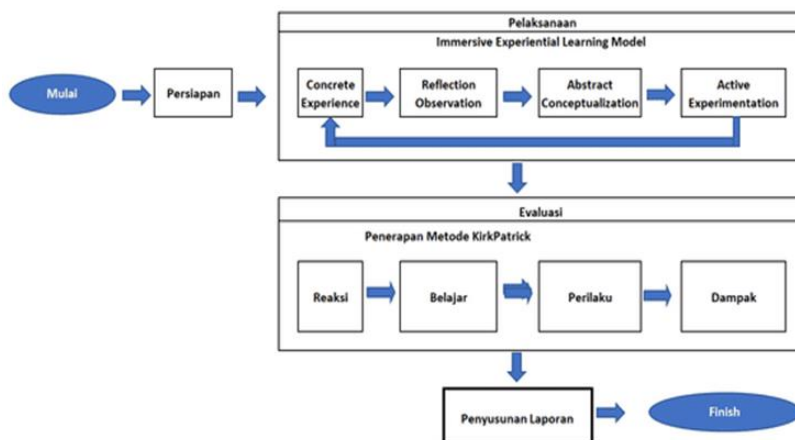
Mulai

Persiapan

Pelaksanaan

Immersive Experiential Learning Model

Concrete Experience

Reflection Observation

Abstract Conceptualization

Active Experimentation

Evaluasi

Penerapan Metode KirkPatrick

Reaksi

Belajar

Perilaku

Dampak

Penyusunan Laporan

Finish